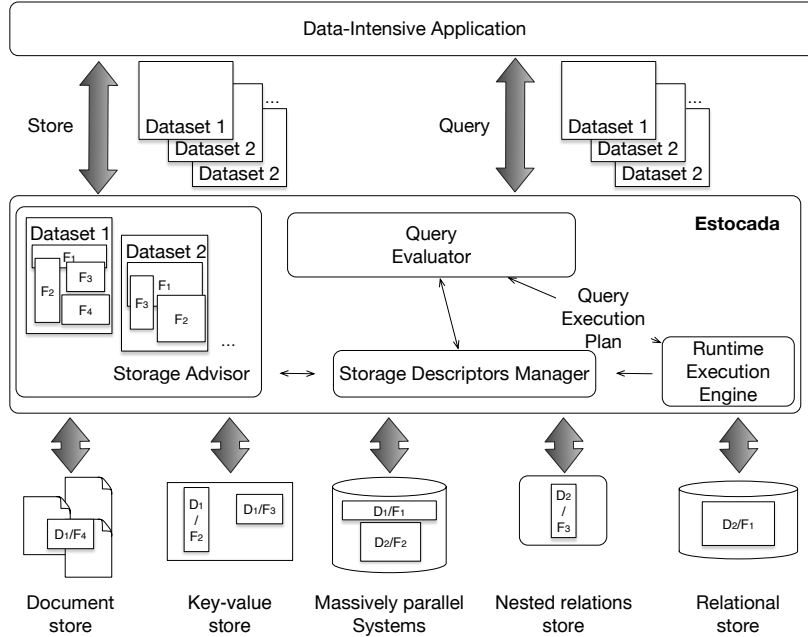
Data-Intensive Application

Store

Dataset 1
Dataset 2
Dataset 2
...

Query

Dataset 1
Dataset 2
Dataset 2
...

Estocada

Dataset 1
F1
F2
F3
F4

Dataset 2
F1
F3
F2
...

Storage Advisor

Query Evaluator

Query Execution Plan

Storage Descriptors Manager

Runtime Execution Engine

D1/F4

D1 / F2
D1/F3

D1/F1
D2/F2

D2 / F3

D2/F1

Document store

Key-value store

Massively parallel Systems

Nested relations store

Relational store